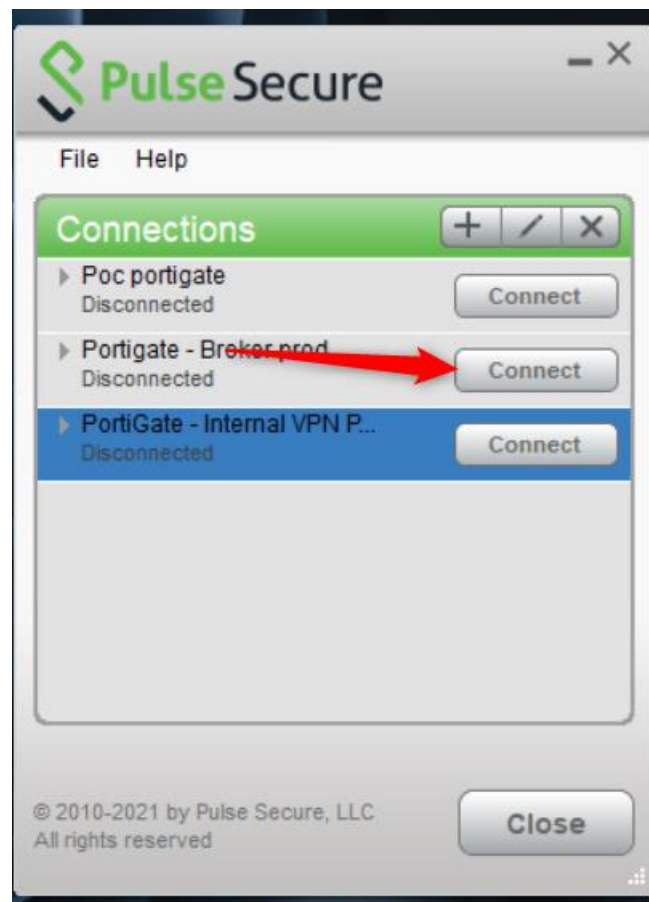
Pulse Secure

File Help

Connections

Poc portigate
Disconnected
Connect

Portigate - Broker prod
Disconnected
Connect

PortiGate - Internal VPN P...
Disconnected
Connect

© 2010-2021 by Pulse Secure, LLC
All rights reserved

Close